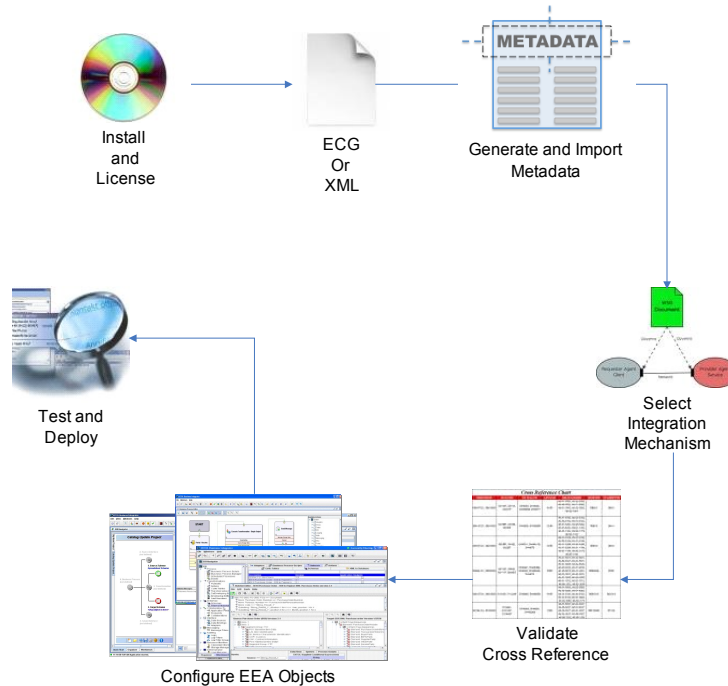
Install and License

ECG Or XML

METADATA

Generate and Import Metadata

WSD Document

Discover

Discover

Requester Agent Client

Network

Provider Agent Service

Select Integration Mechanism

Cross Reference Chart

Validate Cross Reference

Configure EEA Objects

Test and Deploy